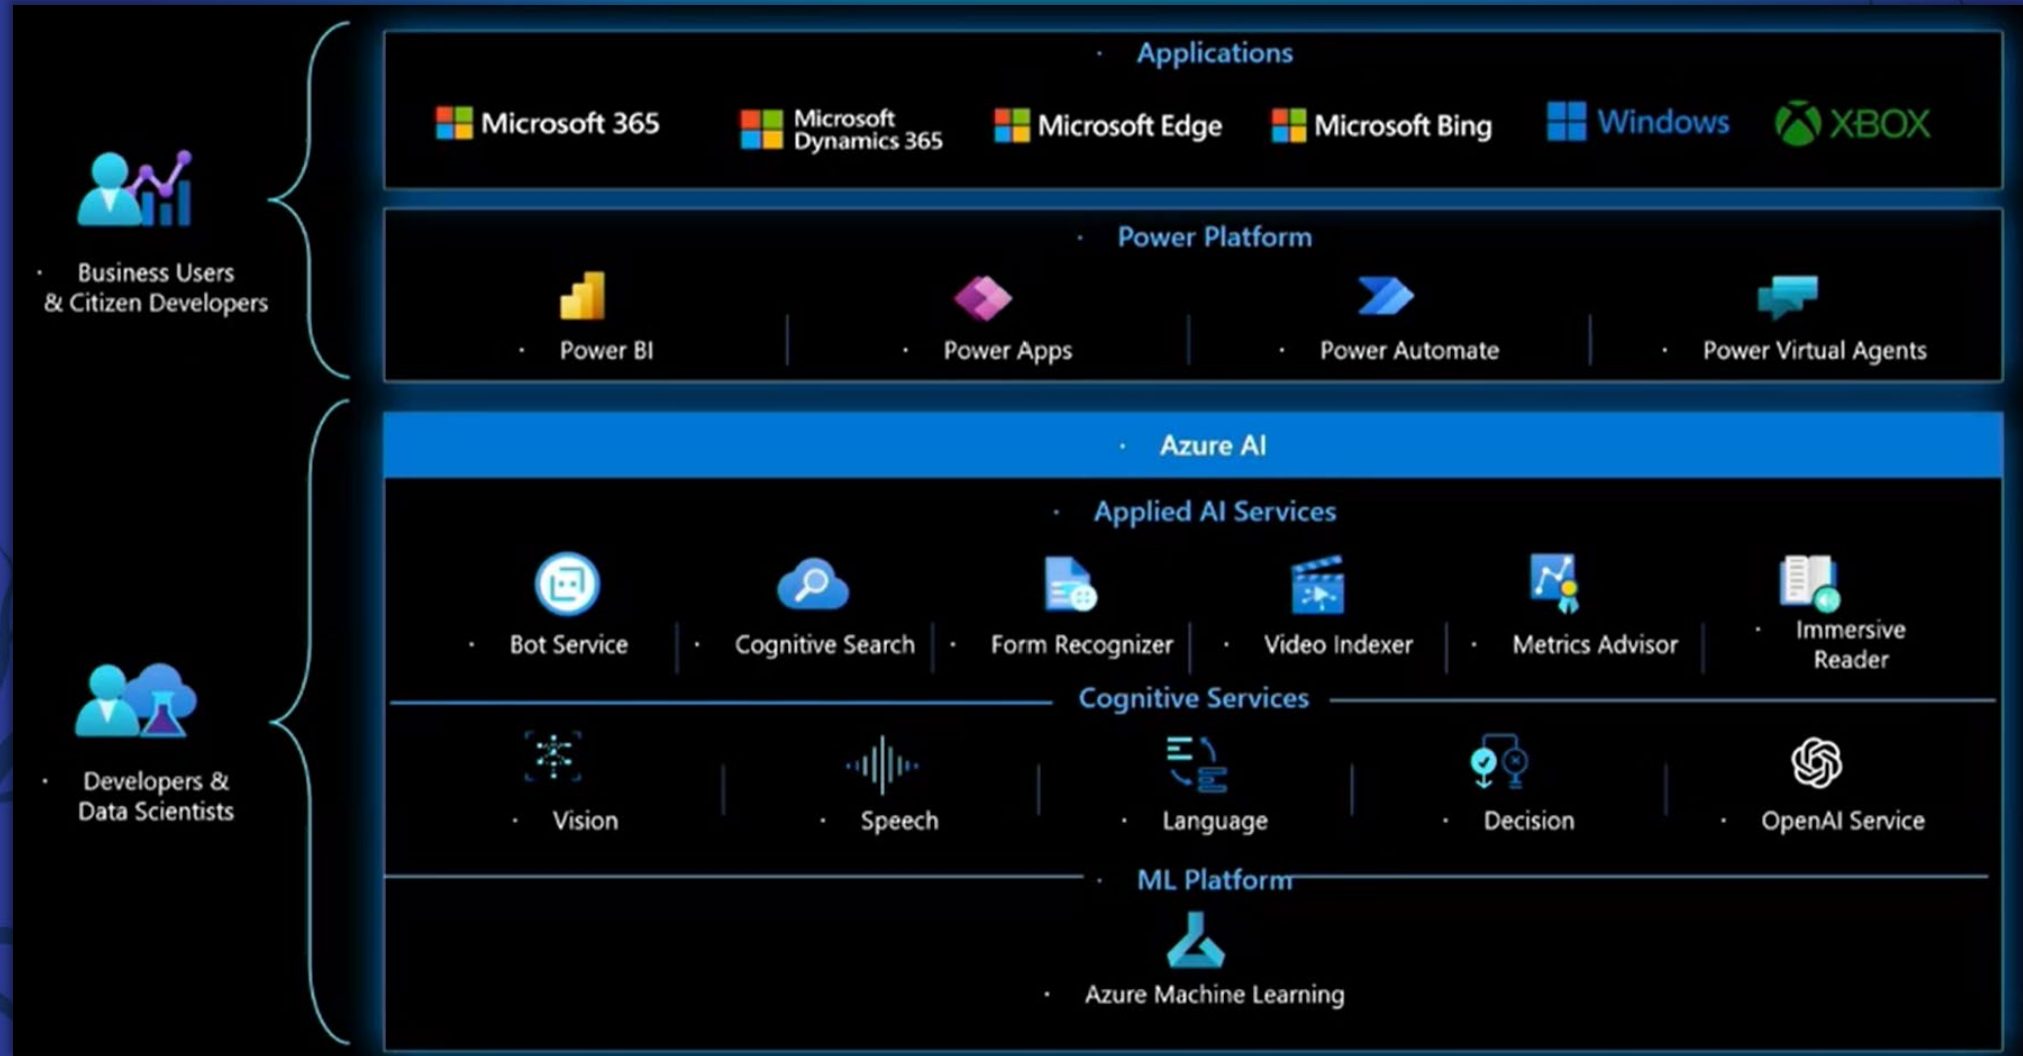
Business Users & Citizen Developers

Developers & Data Scientists

Applications

Microsoft 365 Microsoft Dynamics 365 Microsoft Edge Microsoft Bing Windows XBOX

Power Platform

Power BI | Power Apps | Power Automate | Power Virtual Agents

Azure AI

Applied AI Services

Bot Service | Cognitive Search | Form Recognizer | Video Indexer | Metrics Advisor | Immersive Reader

Cognitive Services

Vision | Speech | Language | Decision | OpenAI Service

ML Platform

Azure Machine Learning